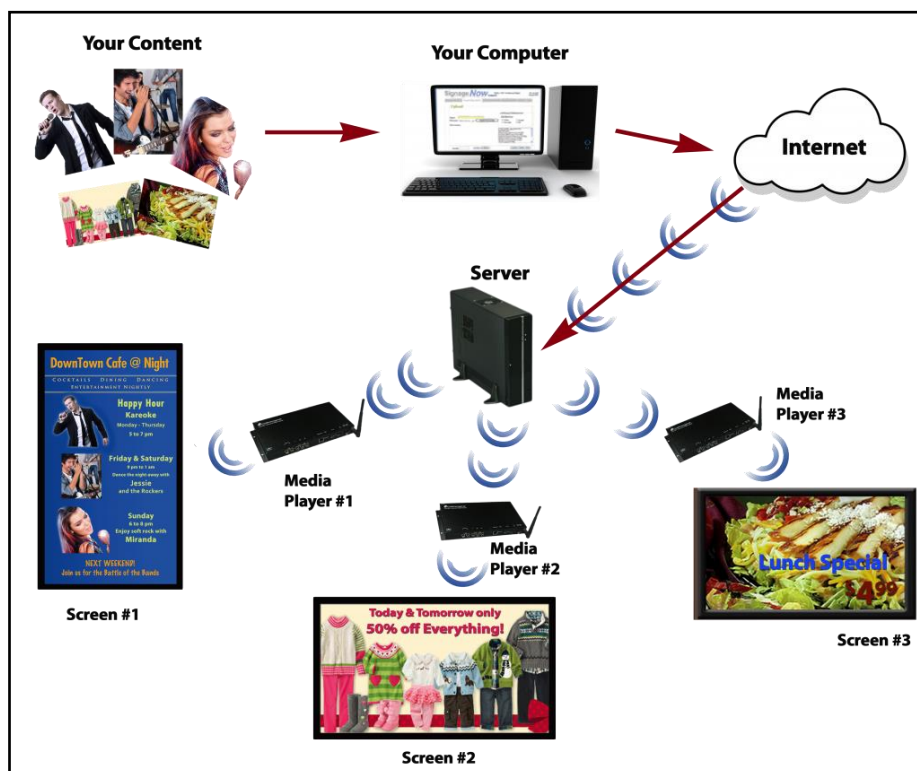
Your Content

Your Computer

Internet

Server

DownTown Cafe @ Night

COCKTAILS DINING DANCING
ENTERTAINMENT NIGHTLY

Happy Hour
Kareoke
Monday - Thursday
5 to 7 pm

Friday & Saturday
8 pm to 1 am
Dance the night away with
Jessie
and the Rockers

Sunday
6 to 8 pm
Enjoy soft rock with
Miranda

NEXT WEEKEND!
Join us for the Battle of the Bands

Media Player #1

Media Player #2

Media Player #3

Screen #1

Today & Tomorrow only
50% off Everything!

Screen #2

Lunch Special
$4.99

Screen #3